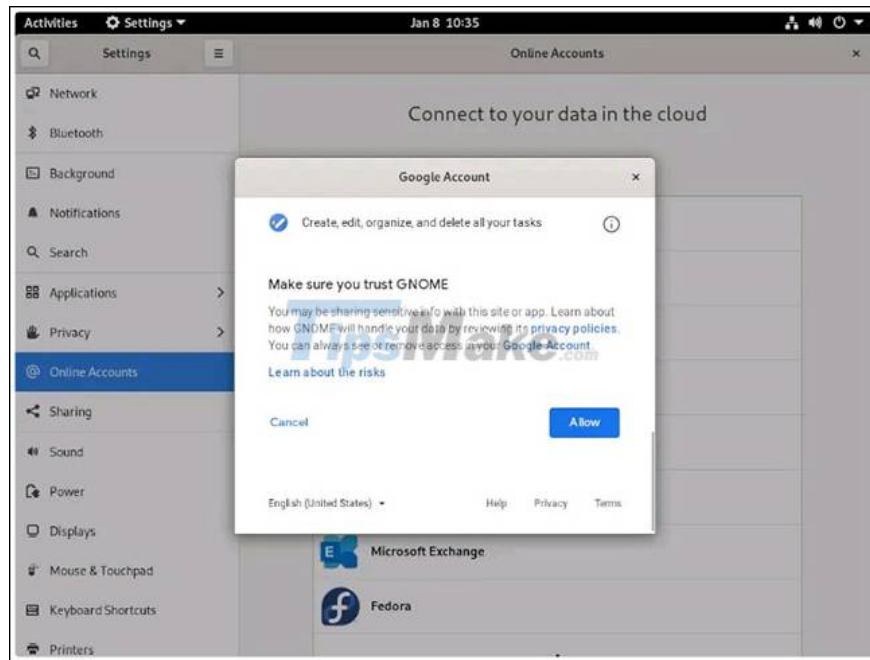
Activities Settings ▾ Jan 8 10:35

Settings

Online Accounts

Network
Bluetooth
Background
Notifications
Search
Applications
Privacy
Online Accounts
Sharing
Sound
Power
Displays
Mouse & Touchpad
Keyboard Shortcuts
Printers

Connect to your data in the cloud

Google Account

Create, edit, organize, and delete all your tasks

Make sure you trust GNOME

You may be sharing sensitive info with this site or app. Learn about how GNOME will handle your data by reviewing its privacy policies. You can always see or remove access in your Google Account.

Learn about the risks

Cancel

Allow

English (United States) ▾

Help Privacy Terms

TipsMake.com

Microsoft Exchange

Fedora